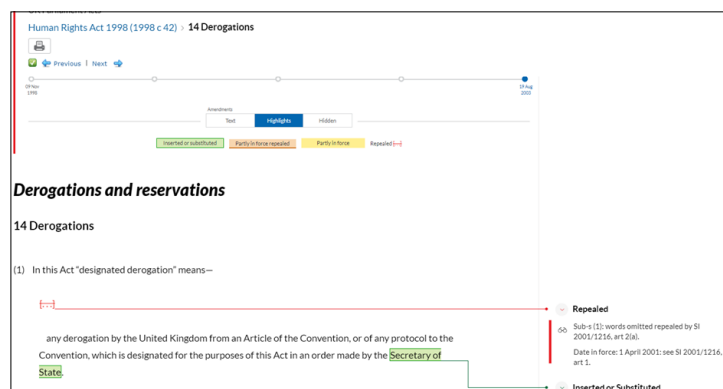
Human Rights Act 1998 (1998 c 42) > 14 Derogations

Previous | Next

19 Nov 1998

19 Aug 2003

Amendments

Text | Highlights | Hidden

Inserted or substituted | Partly in force repealed | Partly in force | Repealed

Derogations and reservations

14 Derogations

(1) In this Act "designated derogation" means—

any derogation by the United Kingdom from an Article of the Convention, or of any protocol to the Convention, which is designated for the purposes of this Act in an order made by the Secretary of State.

Repealed

Sub-s (1): words omitted repealed by SI 2001/1216, art 2(a).

Date in force: 1 April 2001: see SI 2001/1216, art 1.

Inserted or Substituted